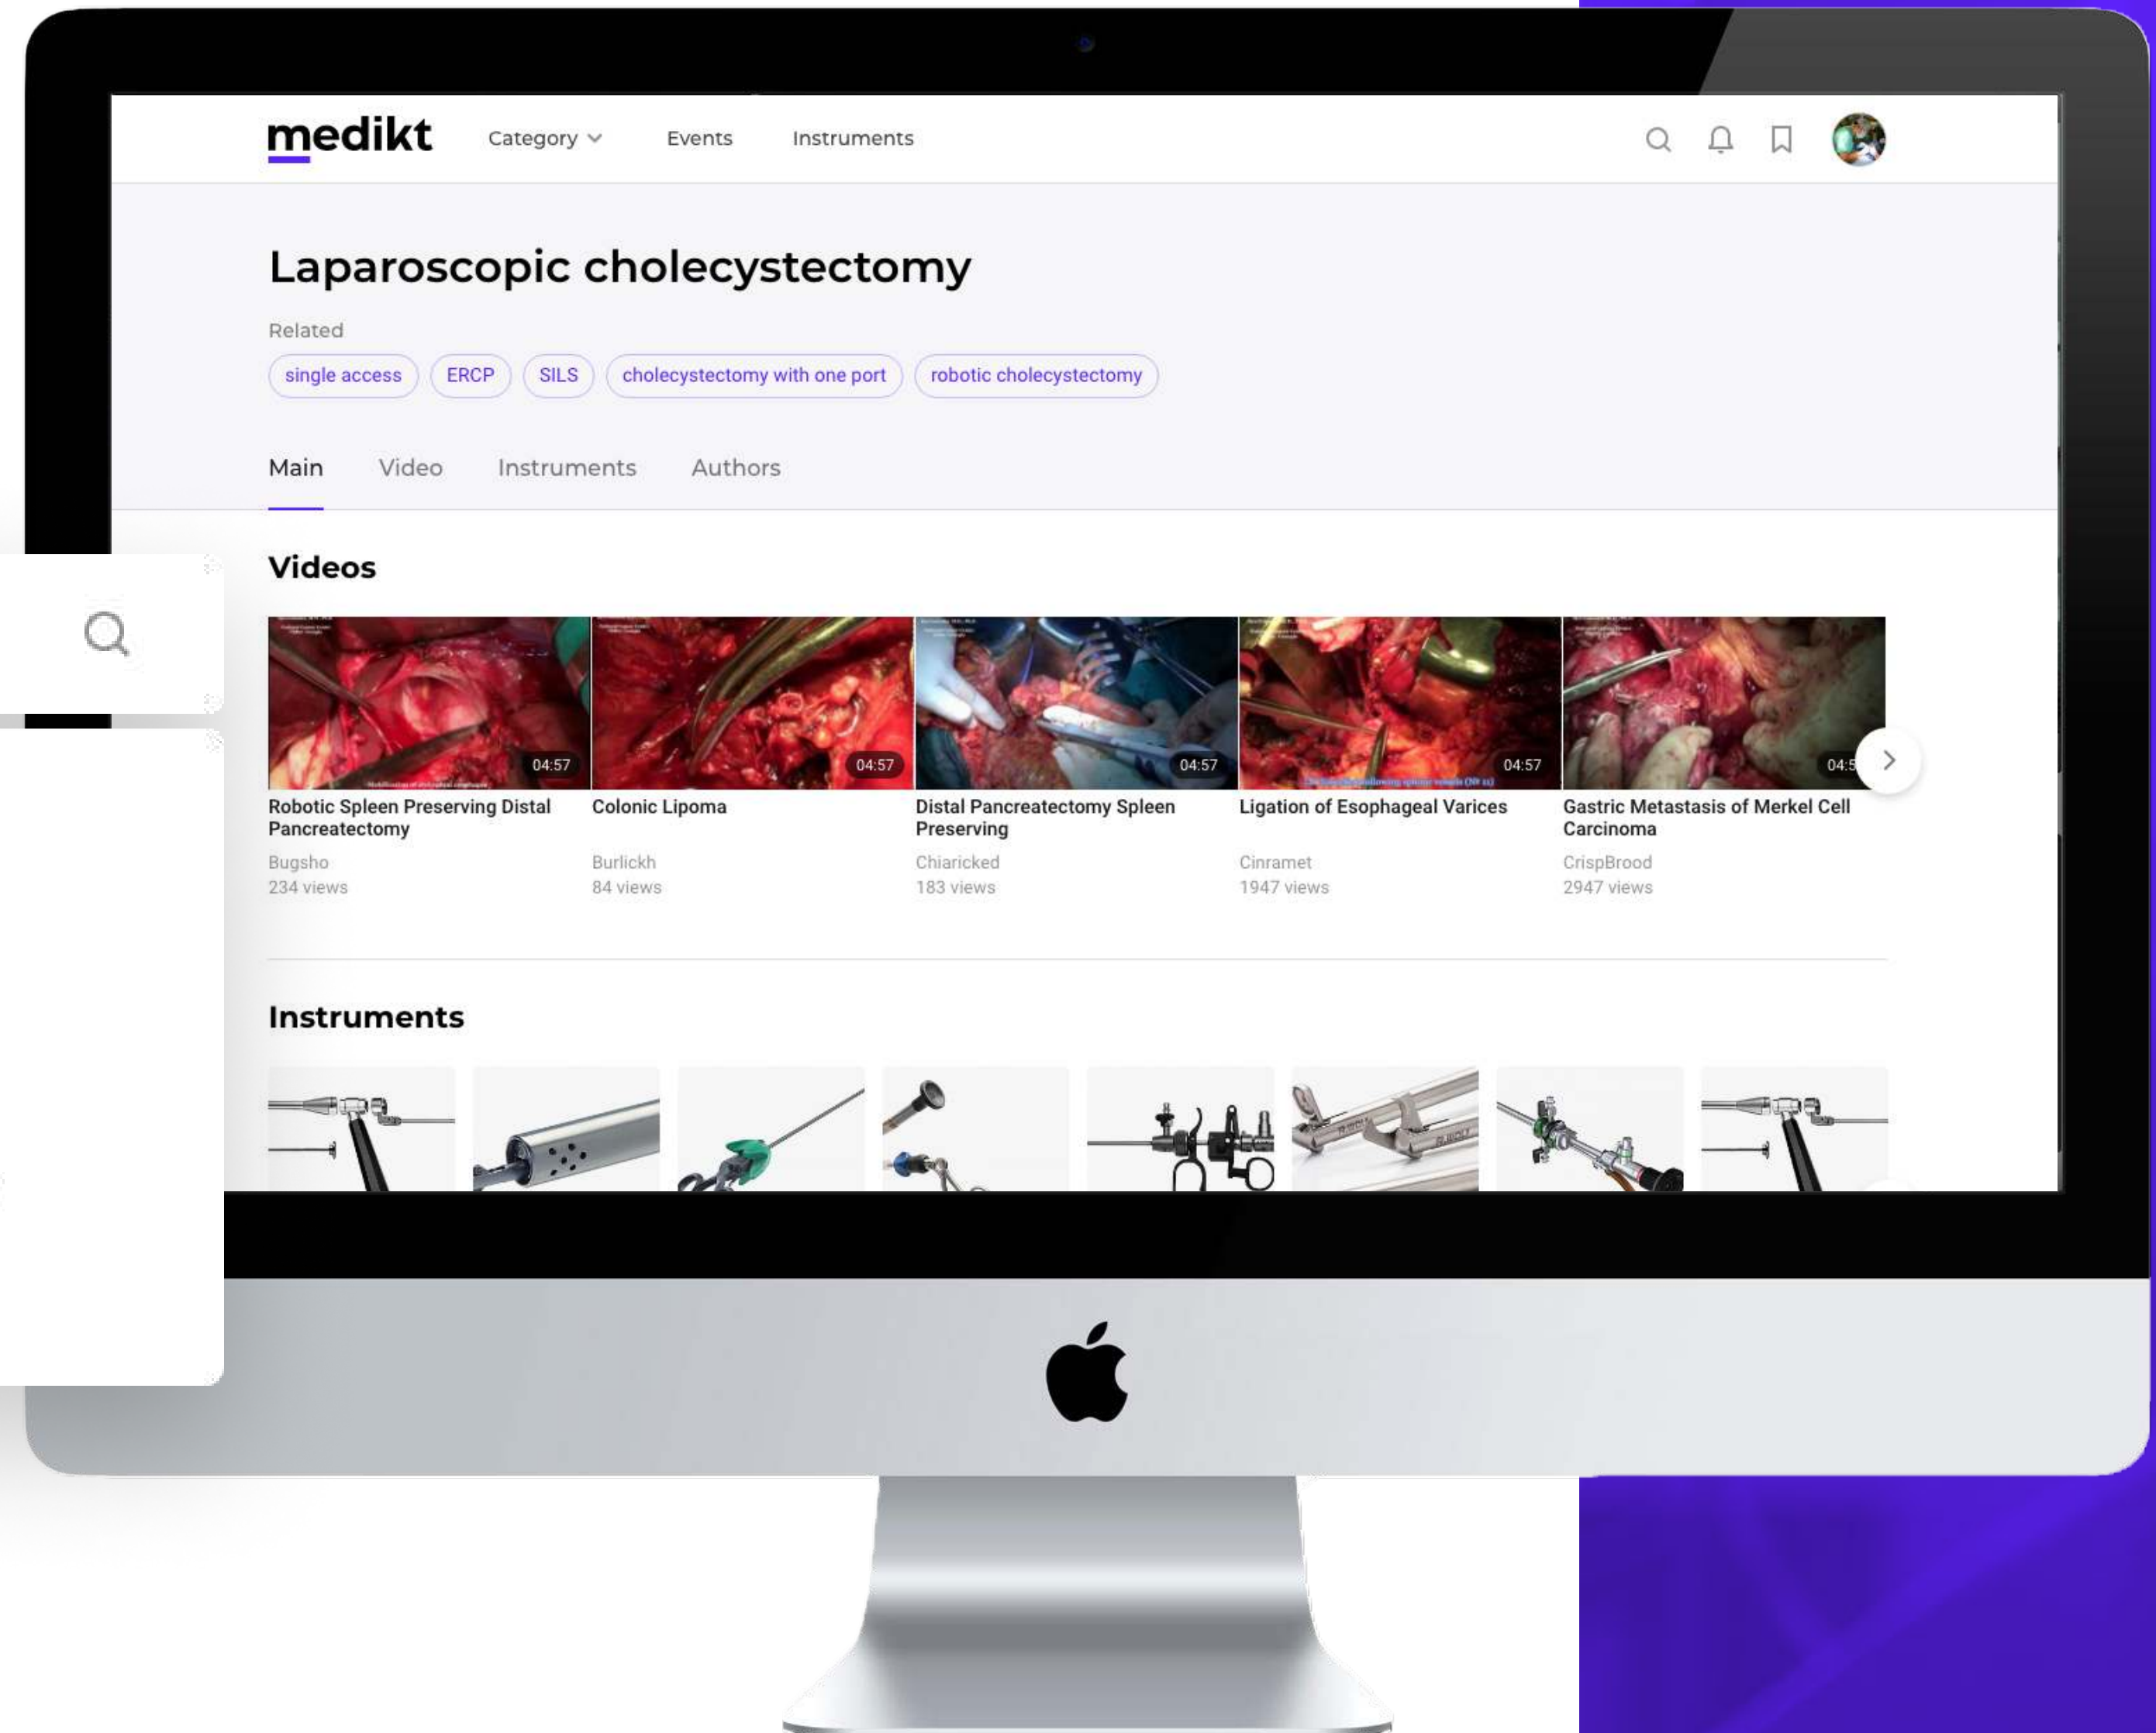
medikt Category Events Instruments

Laparoscopic cholecystectomy

Related

single access ERCP SILS cholecystectomy with one port robotic cholecystectomy

Main Video Instruments Authors

Videos

04:57
Robotic Spleen Preserving Distal Pancreatectomy
Bugsho
234 views

04:57
Colonic Lipoma
Burlickh
84 views

04:57
Distal Pancreatectomy Spleen Preserving
Chiaricked
183 views

04:57
Ligation of Esophageal Varices
Cinramet
1947 views

04:5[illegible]
Gastric Metastasis of Merkel Cell Carcinoma
CrispBrood
2947 views

Instruments